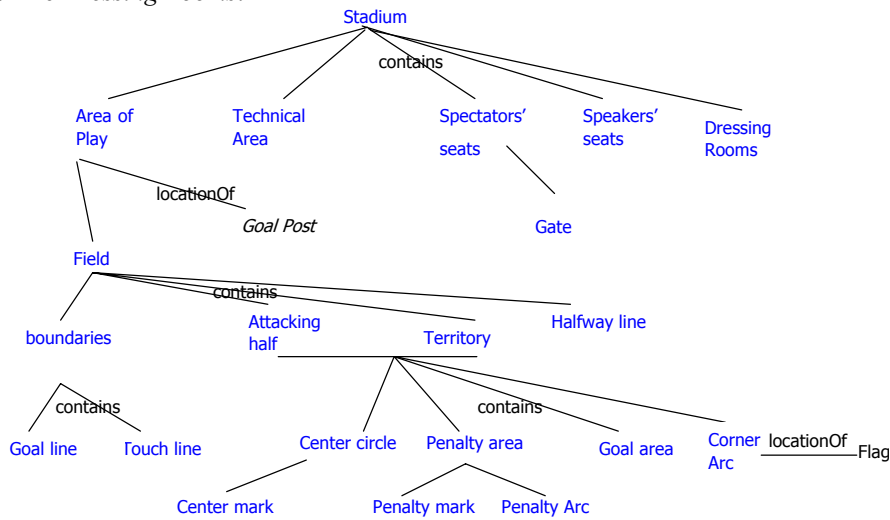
Stadium

contains

Area of Play

Technical Area

Spectators' seats

Speakers' seats

Dressing Rooms

locationOf

Goal Post

Gate

Field

contains

boundaries

Attacking half

Territory

Halfway line

contains

Goal line

Touch line

Center circle

Penalty area

contains

Goal area

Corner Arc

locationOf

Flag

Center mark

Penalty mark

Penalty Arc